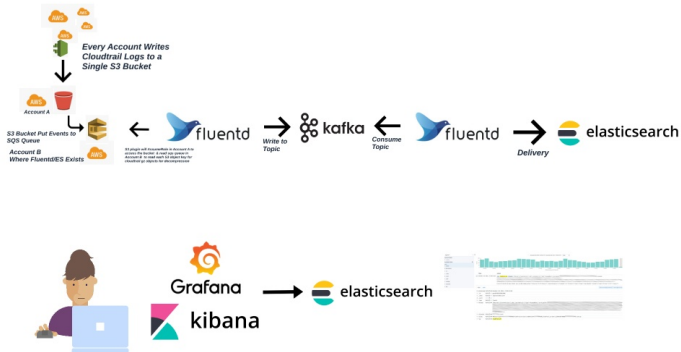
AWS

AWS

AWS

Every Account Writes Cloudtrail Logs to a Single S3 Bucket

AWS

Account A

S3 Bucket Put Events to SQS Queue

AWS

Account B Where Fluentd/ES Exists

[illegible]

fluentd

Write to Topic

kafka

Consume Topic

fluentd

Delivery

elasticsearch

Grafana

kibana

elasticsearch